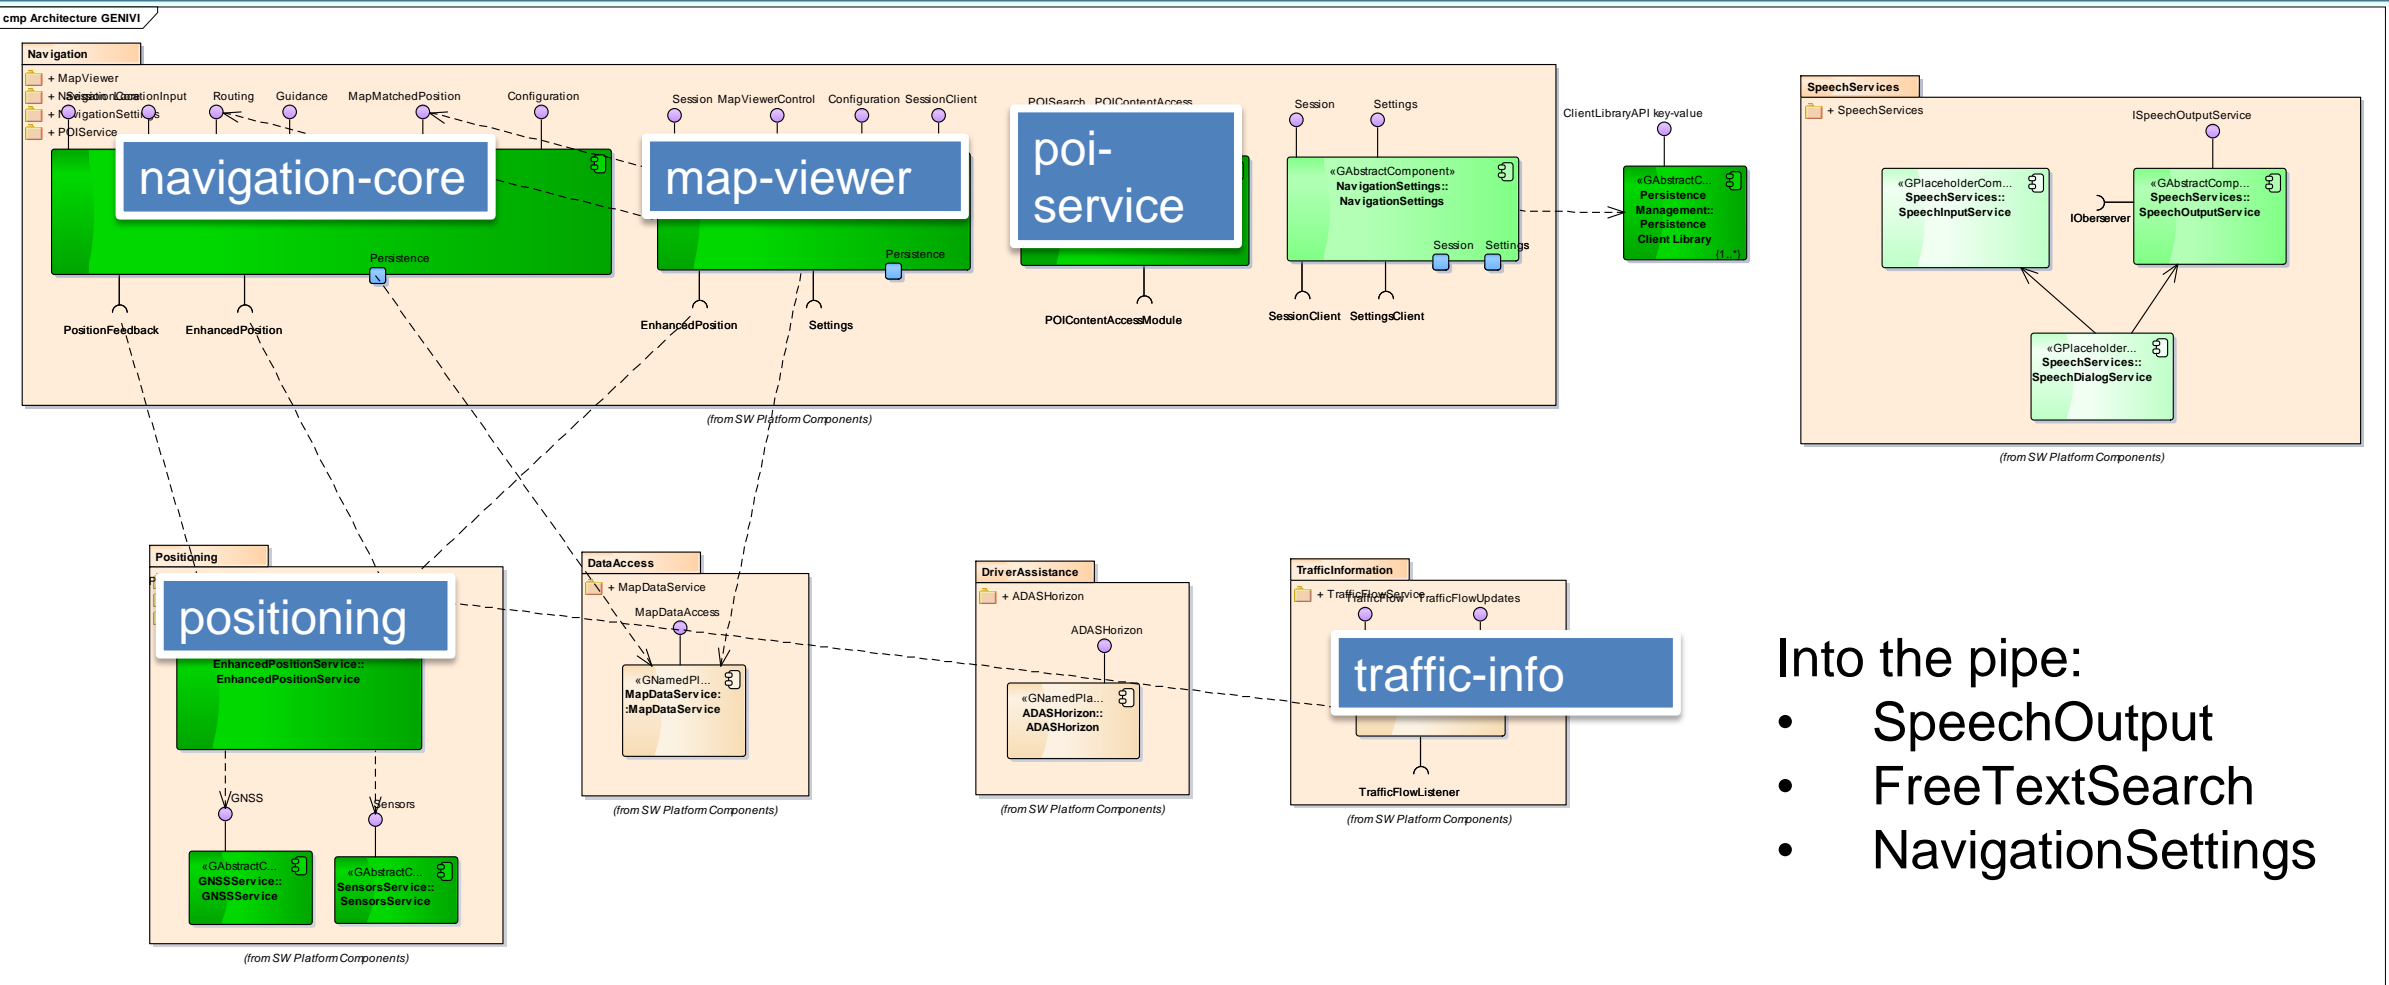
cmp Architecture GENIVI

Navigation

+ MapViewer
+ NavigationCore
+ NavigationSettings
+ POIService

DestinationInput Routing Guidance MapMatchedPosition Configuration

navigation-core

Persistence

PositionFeedback EnhancedPosition

Session MapViewerControl Configuration SessionClient

map-viewer

Persistence

EnhancedPosition Settings

POISearch POIContentAccess

poi-service

POIContentAccessModule

Session Settings

«GAbstractComponent» NavigationSettings:: NavigationSettings

Session Settings

SessionClient SettingsClient

(from SW Platform Components)

ClientLibraryAPI key-value

«GAbstractC... Persistence Management:: Persistence Client Library

SpeechServices

+ SpeechServices

ISpeechOutputService

«GPlaceholderCom... SpeechServices:: SpeechInputService

IOberserver

«GAbstractComp... SpeechServices:: SpeechOutputService

«GPlaceholder... SpeechServices:: SpeechDialogService

(from SW Platform Components)

Positioning

positioning

EnhancedPositionService:: EnhancedPositionService

GNSS Sensors

«GAbstractC... GNSSService:: GNSSService

«GAbstractC... SensorsService:: SensorsService

(from SW Platform Components)

DataAccess

+ MapDataService

MapDataAccess

«GNamedPl... MapDataService: :MapDataService

(from SW Platform Components)

DriverAssistance

+ ADASHorizon

ADASHorizon

«GNamedPla... ADASHorizon:: ADASHorizon

(from SW Platform Components)

TrafficInformation

+ TrafficFlowService

TrafficFlow TrafficFlowUpdates

traffic-info

TrafficFlowListener

(from SW Platform Components)

Into the pipe:
• SpeechOutput
• FreeTextSearch
• NavigationSettings